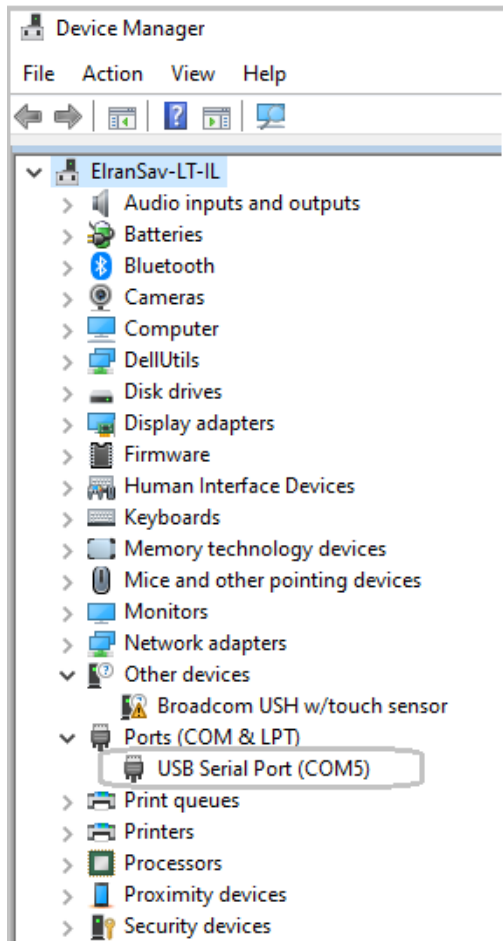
Device Manager

File Action View Help

ElranSav-LT-IL
Audio inputs and outputs
Batteries
Bluetooth
Cameras
Computer
DellUtils
Disk drives
Display adapters
Firmware
Human Interface Devices
Keyboards
Memory technology devices
Mice and other pointing devices
Monitors
Network adapters
Other devices
Broadcom USH w/touch sensor
Ports (COM & LPT)
USB Serial Port (COM5)
Print queues
Printers
Processors
Proximity devices
Security devices